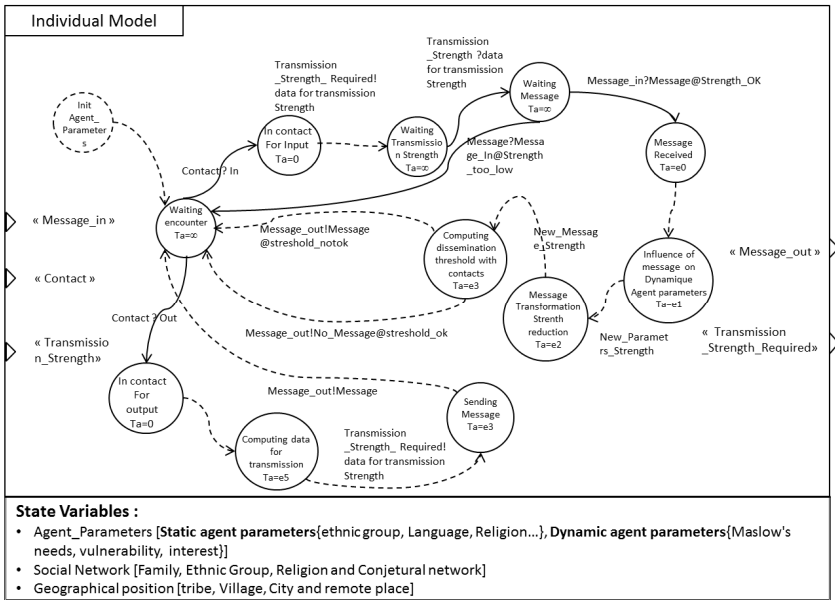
Individual Model

Init Agent_ Parameters

« Message_in »

« Contact »

« Transmission_Strength»

Waiting encounter Ta=$\infty$

Contact ? In

Contact ? Out

In contact For Input Ta=0

Transmission _Strength_ Required! data for transmission Strength

Waiting Transmission Strength Ta=$\infty$

Transmission _Strength ?data for transmission Strength

Waiting Message Ta=$\infty$

Message_in?Message@Strength_OK

Message?Message_In@Strength_too_low

Message Received Ta=e0

Influence of message on Dynamique Agent parameters Ta=e1

« Message_out »

« Transmission _Strength_Required»

New_Paramet rs_Strength

Message Transformation Strenth reduction Ta=e2

New_Message_Strength

Computing dissemination threshold with contacts Ta=e3

Message_out!Message @streshold_notok

Message_out!No_Message@streshold_ok

Message_out!Message

Sending Message Ta=e3

In contact For output Ta=0

Computing data for transmission Ta=e5

Transmission _Strength_ Required! data for transmission Strength

State Variables :
• Agent_Parameters [Static agent parameters{ethnic group, Language, Religion…}, Dynamic agent parameters{Maslow's needs, vulnerability, interest}]
• Social Network [Family, Ethnic Group, Religion and Conjetural network]
• Geographical position [tribe, Village, City and remote place]